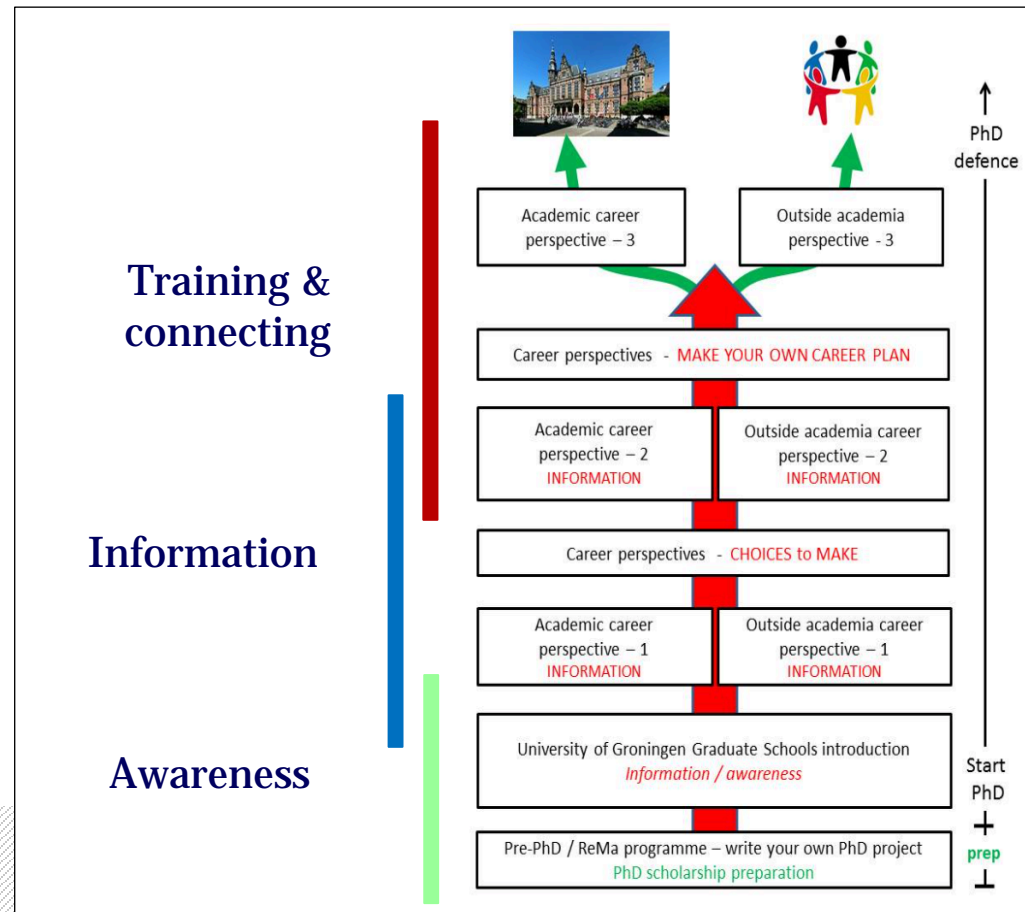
PhD defence

Academic career perspective – 3

Outside academia perspective - 3

Training & connecting

Career perspectives - MAKE YOUR OWN CAREER PLAN

Academic career perspective – 2 INFORMATION

Outside academia career perspective – 2 INFORMATION

Information

Career perspectives - CHOICES to MAKE

Academic career perspective – 1 INFORMATION

Outside academia career perspective – 1 INFORMATION

Awareness

University of Groningen Graduate Schools introduction
Information / awareness

Start PhD

Pre-PhD / ReMa programme – write your own PhD project
PhD scholarship preparation

prep